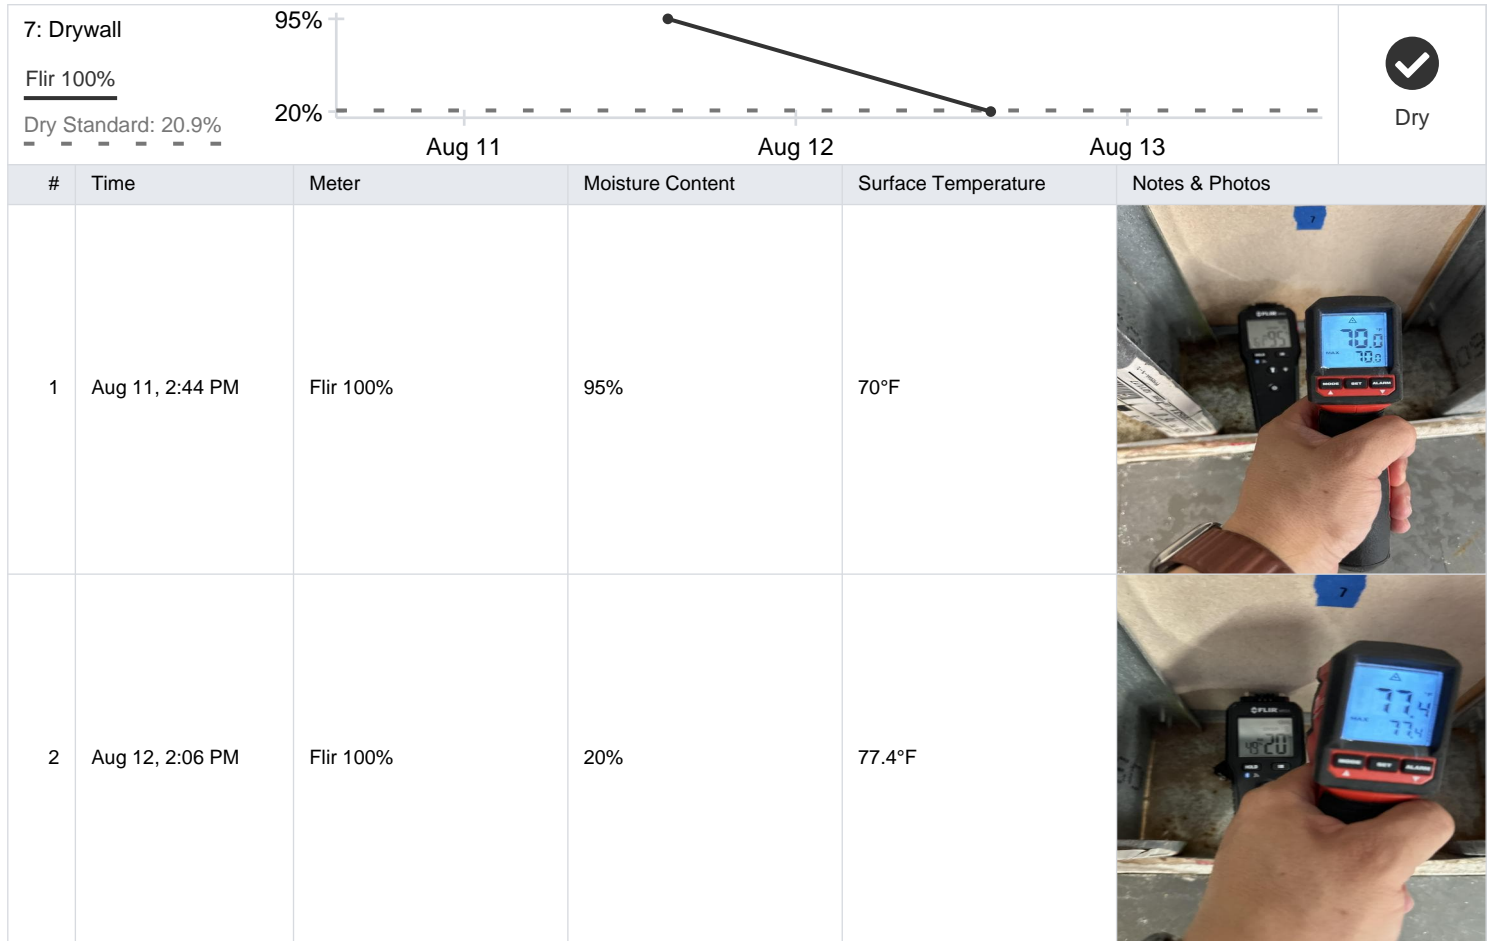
7: Drywall

Flir 100%

Dry Standard: 20.9%

95%

20%

Aug 11

Aug 12

Aug 13

Dry

| # | Time | Meter | Moisture Content | Surface Temperature | Notes & Photos |
|---|---|---|---|---|---|
| 1 | Aug 11, 2:44 PM | Flir 100% | 95% | 70°F | |
| 2 | Aug 12, 2:06 PM | Flir 100% | 20% | 77.4°F | |